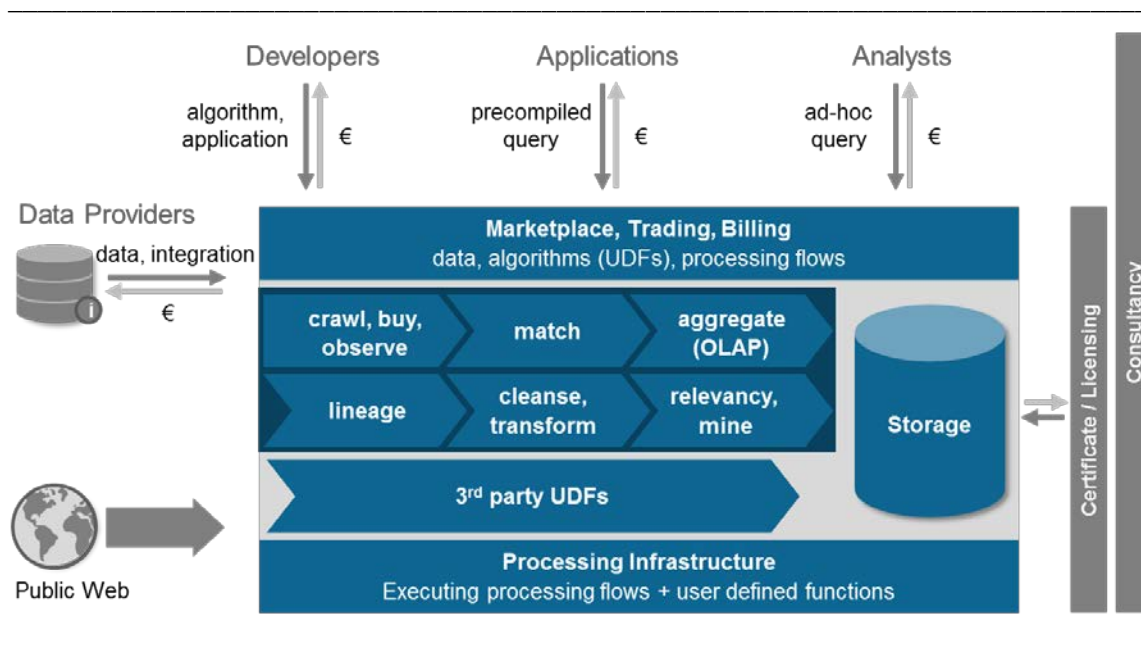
Developers

algorithm, application

€

Applications

precompiled query

€

Analysts

ad-hoc query

€

Data Providers

data, integration

€

Marketplace, Trading, Billing
data, algorithms (UDFs), processing flows

crawl, buy, observe

match

aggregate (OLAP)

lineage

cleanse, transform

relevancy, mine

Storage

3rd party UDFs

Public Web

Processing Infrastructure
Executing processing flows + user defined functions

Certificate / Licensing

Consultancy